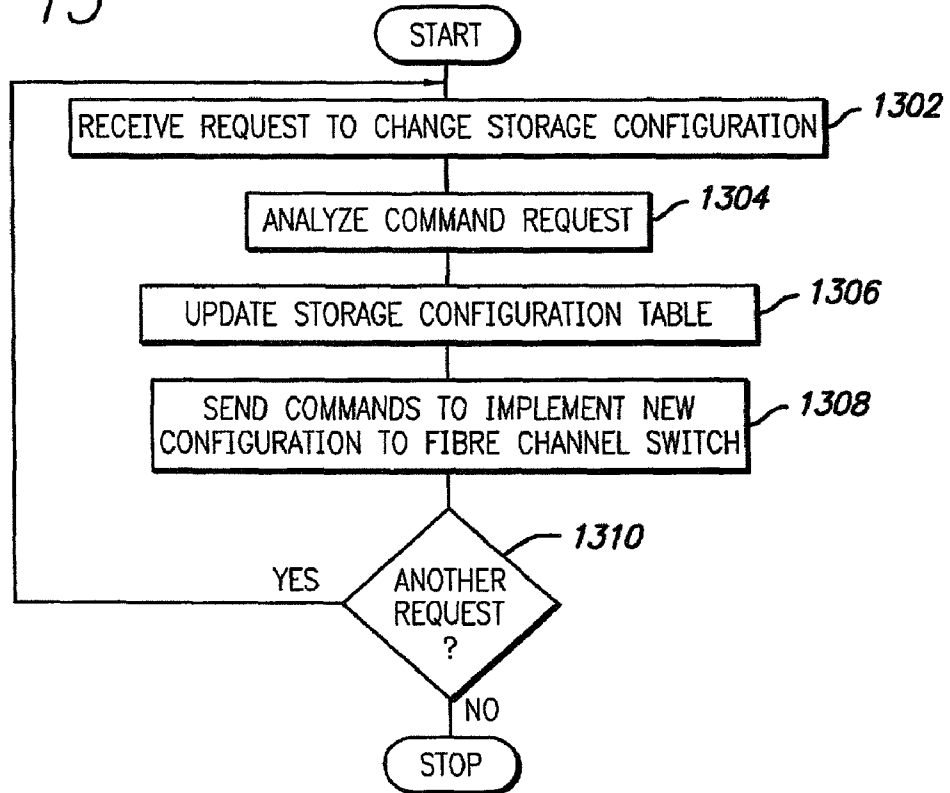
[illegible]

START

RECEIVE REQUEST TO CHANGE STORAGE CONFIGURATION

1302

ANALYZE COMMAND REQUEST

1304

UPDATE STORAGE CONFIGURATION TABLE

1306

SEND COMMANDS TO IMPLEMENT NEW CONFIGURATION TO FIBRE CHANNEL SWITCH

1308

1310

YES

ANOTHER REQUEST ?

NO

STOP